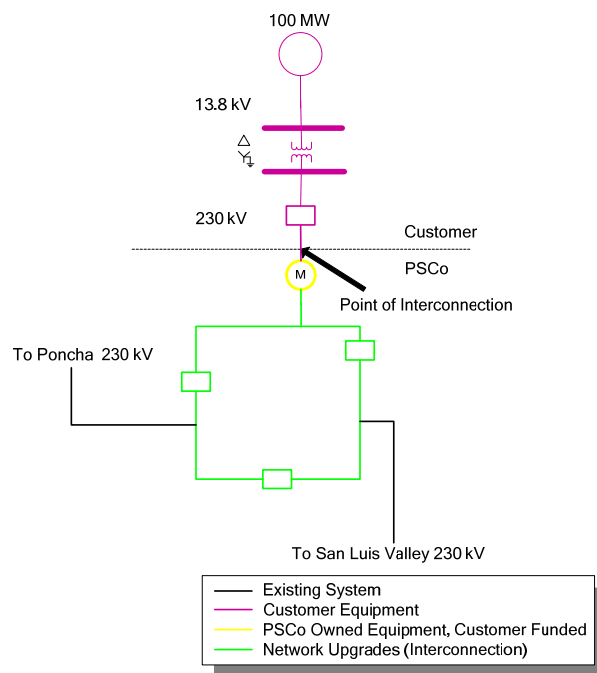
100 MW

13.8 kV

230 kV

Customer

PSCo

M

Point of Interconnection

To Poncha 230 kV

To San Luis Valley 230 kV

Existing System
Customer Equipment
PSCo Owned Equipment, Customer Funded
Network Upgrades (Interconnection)